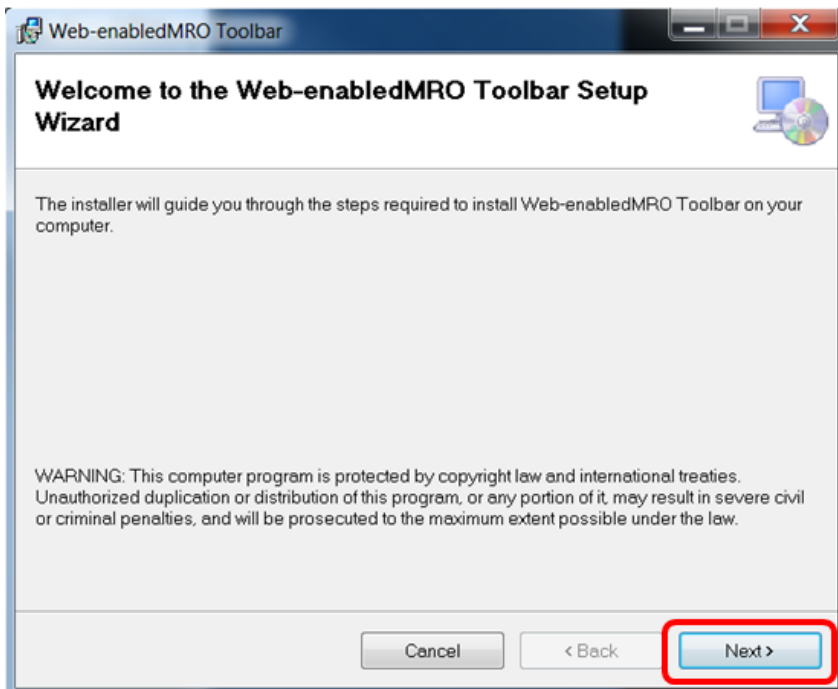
Web-enabledMRO Toolbar

Welcome to the Web-enabledMRO Toolbar Setup Wizard

The installer will guide you through the steps required to install Web-enabledMRO Toolbar on your computer.

WARNING: This computer program is protected by copyright law and international treaties. Unauthorized duplication or distribution of this program, or any portion of it, may result in severe civil or criminal penalties, and will be prosecuted to the maximum extent possible under the law.

Cancel

< Back

Next >